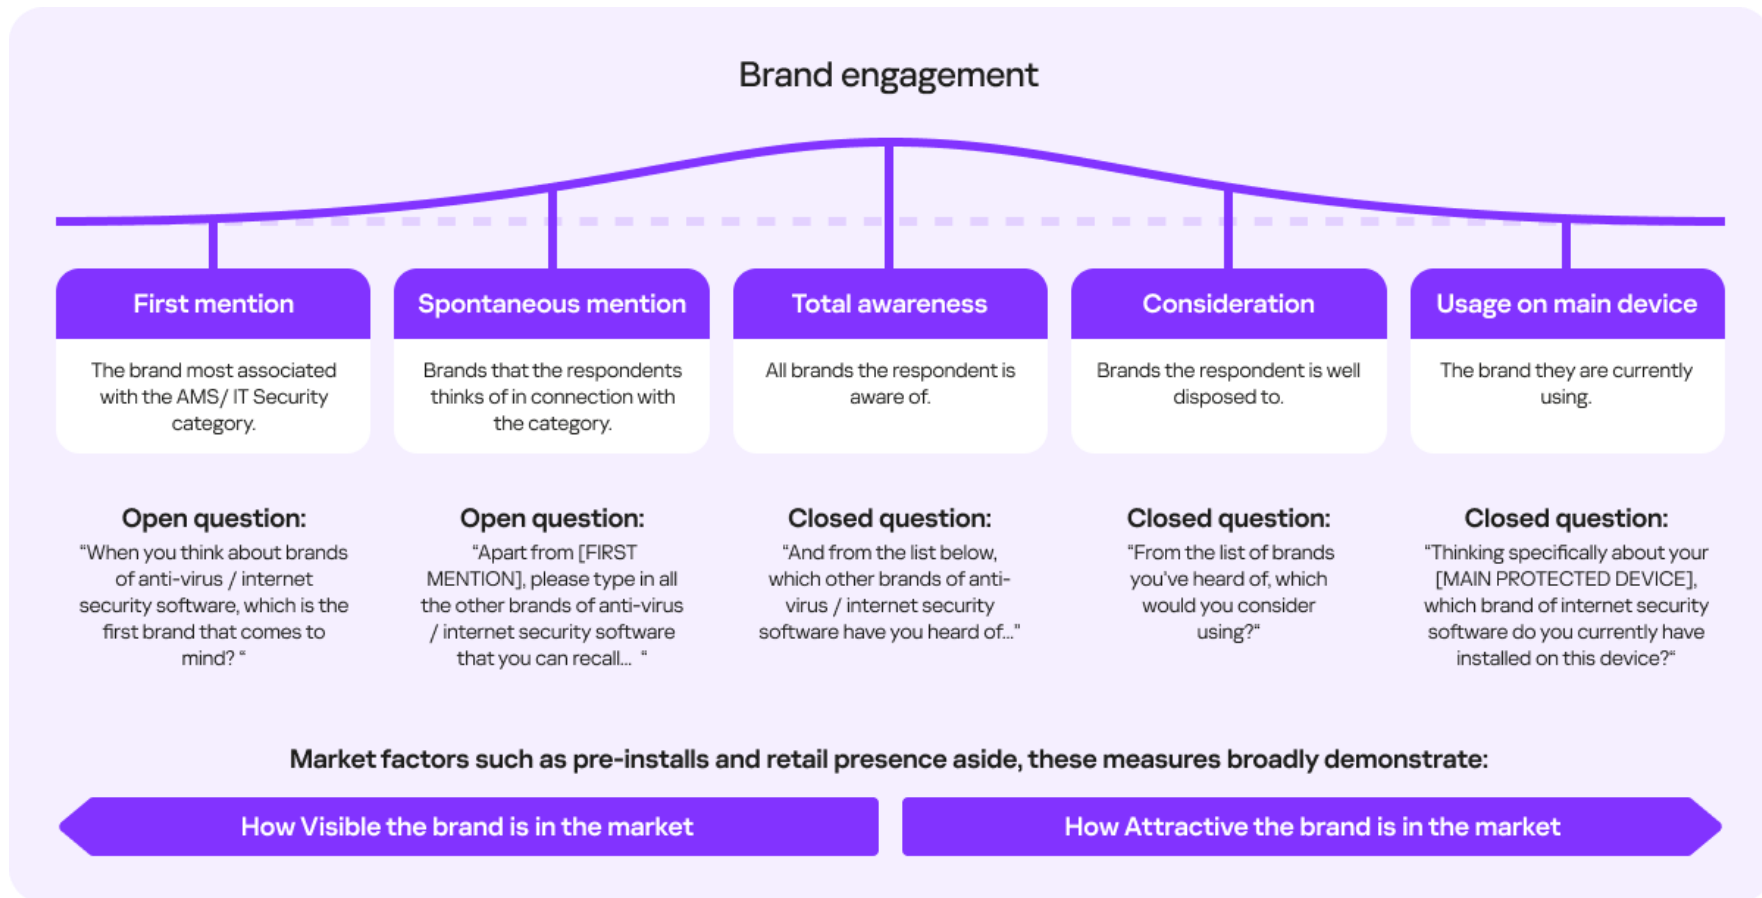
Brand engagement

First mention

The brand most associated with the AMS/ IT Security category.

Spontaneous mention

Brands that the respondents thinks of in connection with the category.

Total awareness

All brands the respondent is aware of.

Consideration

Brands the respondent is well disposed to.

Usage on main device

The brand they are currently using.

Open question:
"When you think about brands of anti-virus / internet security software, which is the first brand that comes to mind? "

Open question:
"Apart from [FIRST MENTION], please type in all the other brands of anti-virus / internet security software that you can recall... "

Closed question:
"And from the list below, which other brands of anti-virus / internet security software have you heard of..."

Closed question:
"From the list of brands you've heard of, which would you consider using?"

Closed question:
"Thinking specifically about your [MAIN PROTECTED DEVICE], which brand of internet security software do you currently have installed on this device?"

Market factors such as pre-installs and retail presence aside, these measures broadly demonstrate:

How Visible the brand is in the market

How Attractive the brand is in the market